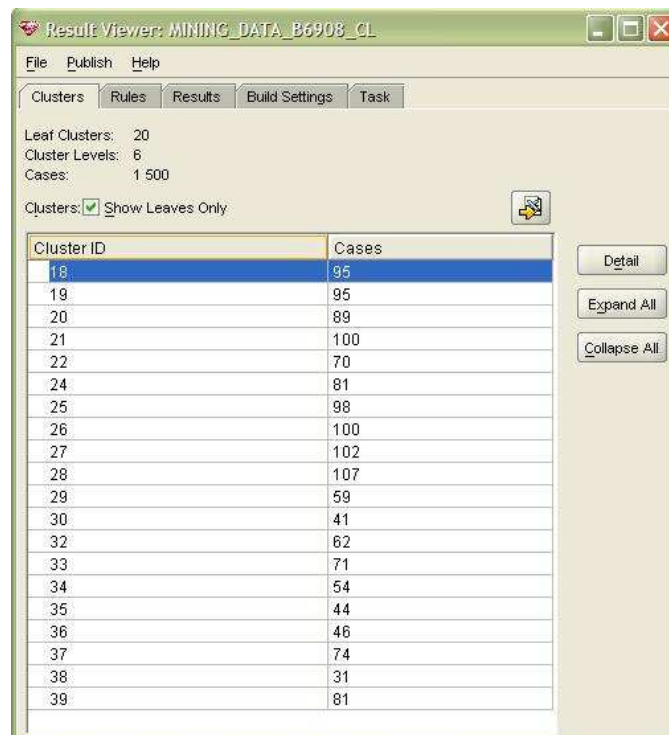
Result Viewer: MINING_DATA_B6908_CL

File Publish Help

Clusters Rules Results Build Settings Task

Leaf Clusters: 20
Cluster Levels: 6
Cases: 1 500

Clusters: Show Leaves Only

| Cluster ID | Cases |
|---|---|
| 18 | 95 |
| 19 | 95 |
| 20 | 89 |
| 21 | 100 |
| 22 | 70 |
| 24 | 81 |
| 25 | 98 |
| 26 | 100 |
| 27 | 102 |
| 28 | 107 |
| 29 | 59 |
| 30 | 41 |
| 32 | 62 |
| 33 | 71 |
| 34 | 54 |
| 35 | 44 |
| 36 | 46 |
| 37 | 74 |
| 38 | 31 |
| 39 | 81 |

Detail
Expand All
Collapse All